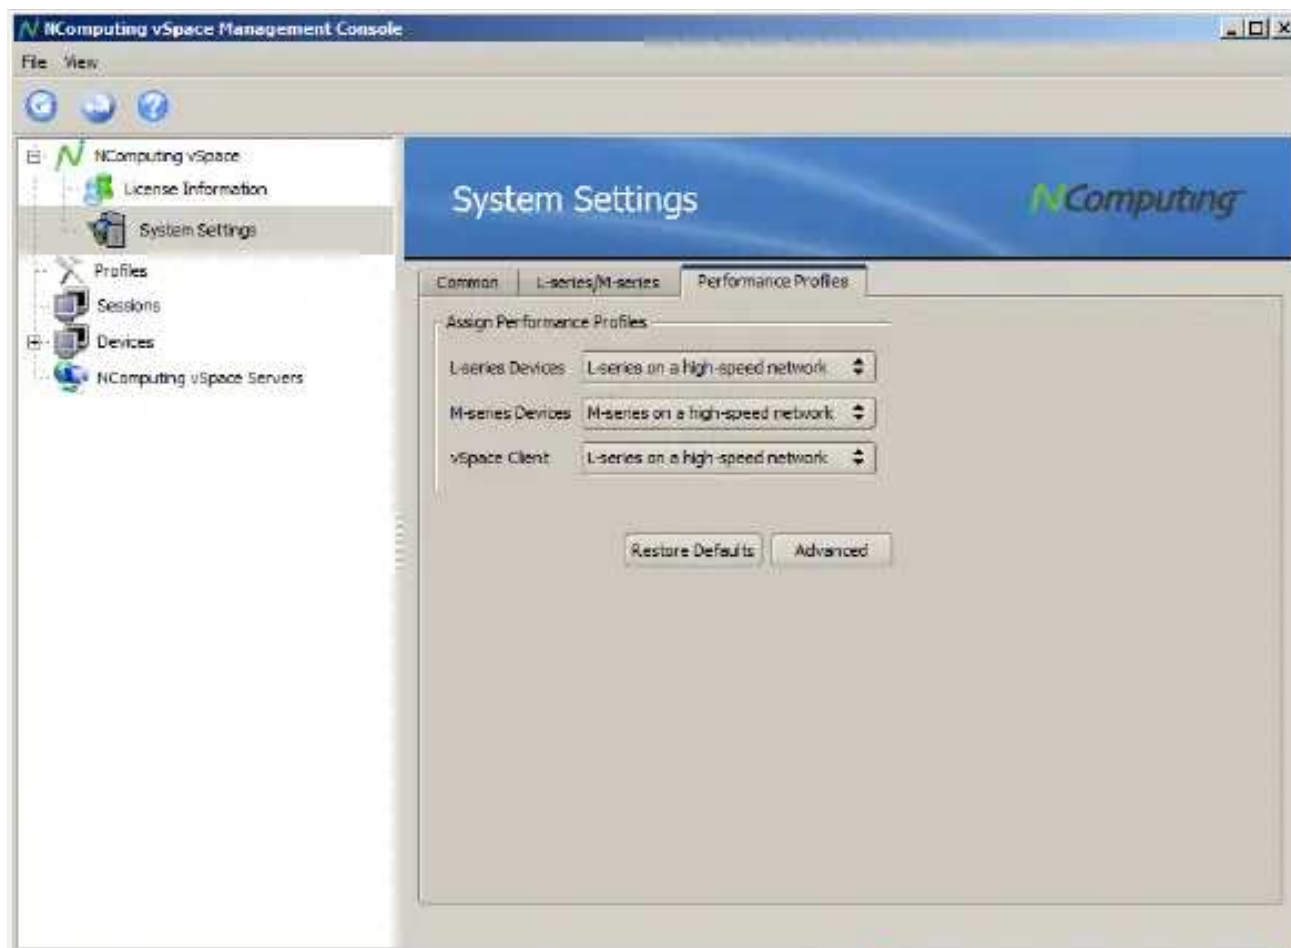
NComputing vSpace Management Console

File View

NComputing vSpace
License Information
System Settings
Profiles
Sessions
Devices
NComputing vSpace Servers

System Settings

NComputing

Common
L-series/M-series
Performance Profiles

Assign Performance Profiles

L-series Devices L-series on a high-speed network
M-series Devices M-series on a high-speed network
vSpace Client L-series on a high-speed network

Restore Defaults
Advanced